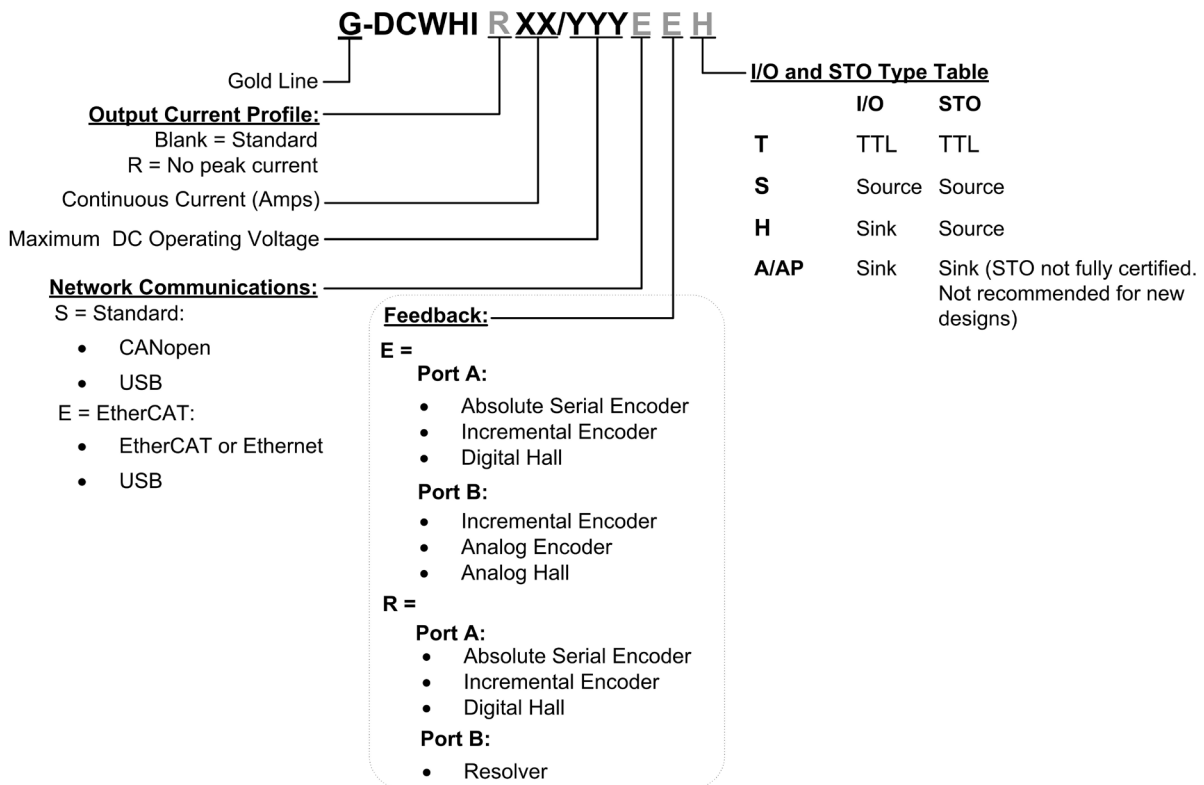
G-DCWHI R XX/YYY E E H

Gold Line

Output Current Profile:
Blank = Standard
R = No peak current

Continuous Current (Amps)

Maximum DC Operating Voltage

Network Communications:
S = Standard:
- CANopen
- USB
E = EtherCAT:
- EtherCAT or Ethernet
- USB

Feedback:
E =
Port A:
- Absolute Serial Encoder
- Incremental Encoder
- Digital Hall
Port B:
- Incremental Encoder
- Analog Encoder
- Analog Hall
R =
Port A:
- Absolute Serial Encoder
- Incremental Encoder
- Digital Hall
Port B:
- Resolver

I/O and STO Type Table

| | I/O | STO |
|---|---|---|
| T | TTL | TTL |
| S | Source | Source |
| H | Sink | Source |
| A/AP | Sink | Sink (STO not fully certified. Not recommended for new designs) |